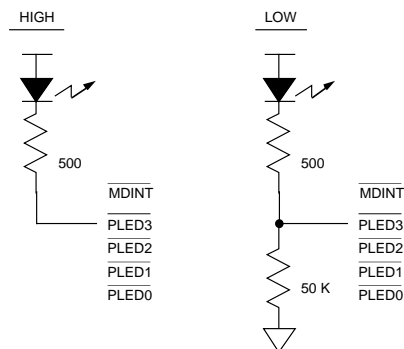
HIGH

500

$\overline{MDINT}$
$\overline{PLED3}$
$\overline{PLED2}$
$\overline{PLED1}$
$\overline{PLED0}$

LOW

500

$\overline{MDINT}$
$\overline{PLED3}$
$\overline{PLED2}$
$\overline{PLED1}$
$\overline{PLED0}$

50 K